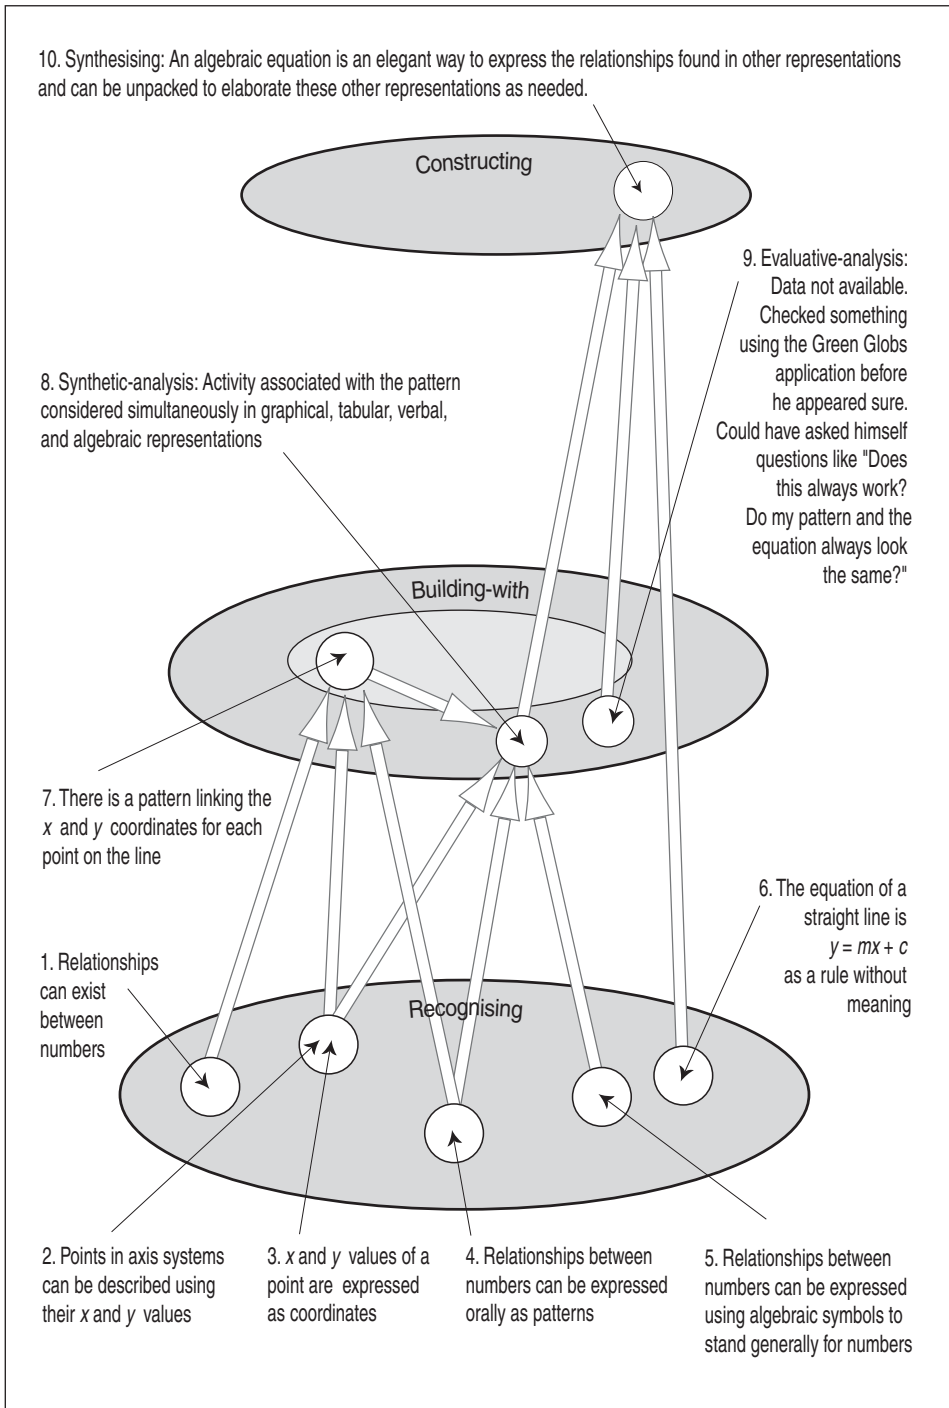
10. Synthesising: An algebraic equation is an elegant way to express the relationships found in other representations and can be unpacked to elaborate these other representations as needed.

Constructing

9. Evaluative-analysis: Data not available. Checked something using the Green Globs application before he appeared sure. Could have asked himself questions like "Does this always work? Do my pattern and the equation always look the same?"

8. Synthetic-analysis: Activity associated with the pattern considered simultaneously in graphical, tabular, verbal, and algebraic representations

Building-with

7. There is a pattern linking the $x$ and $y$ coordinates for each point on the line

6. The equation of a straight line is $y = mx + c$ as a rule without meaning

1. Relationships can exist between numbers

Recognising

2. Points in axis systems can be described using their $x$ and $y$ values

3. $x$ and $y$ values of a point are expressed as coordinates

4. Relationships between numbers can be expressed orally as patterns

5. Relationships between numbers can be expressed using algebraic symbols to stand generally for numbers